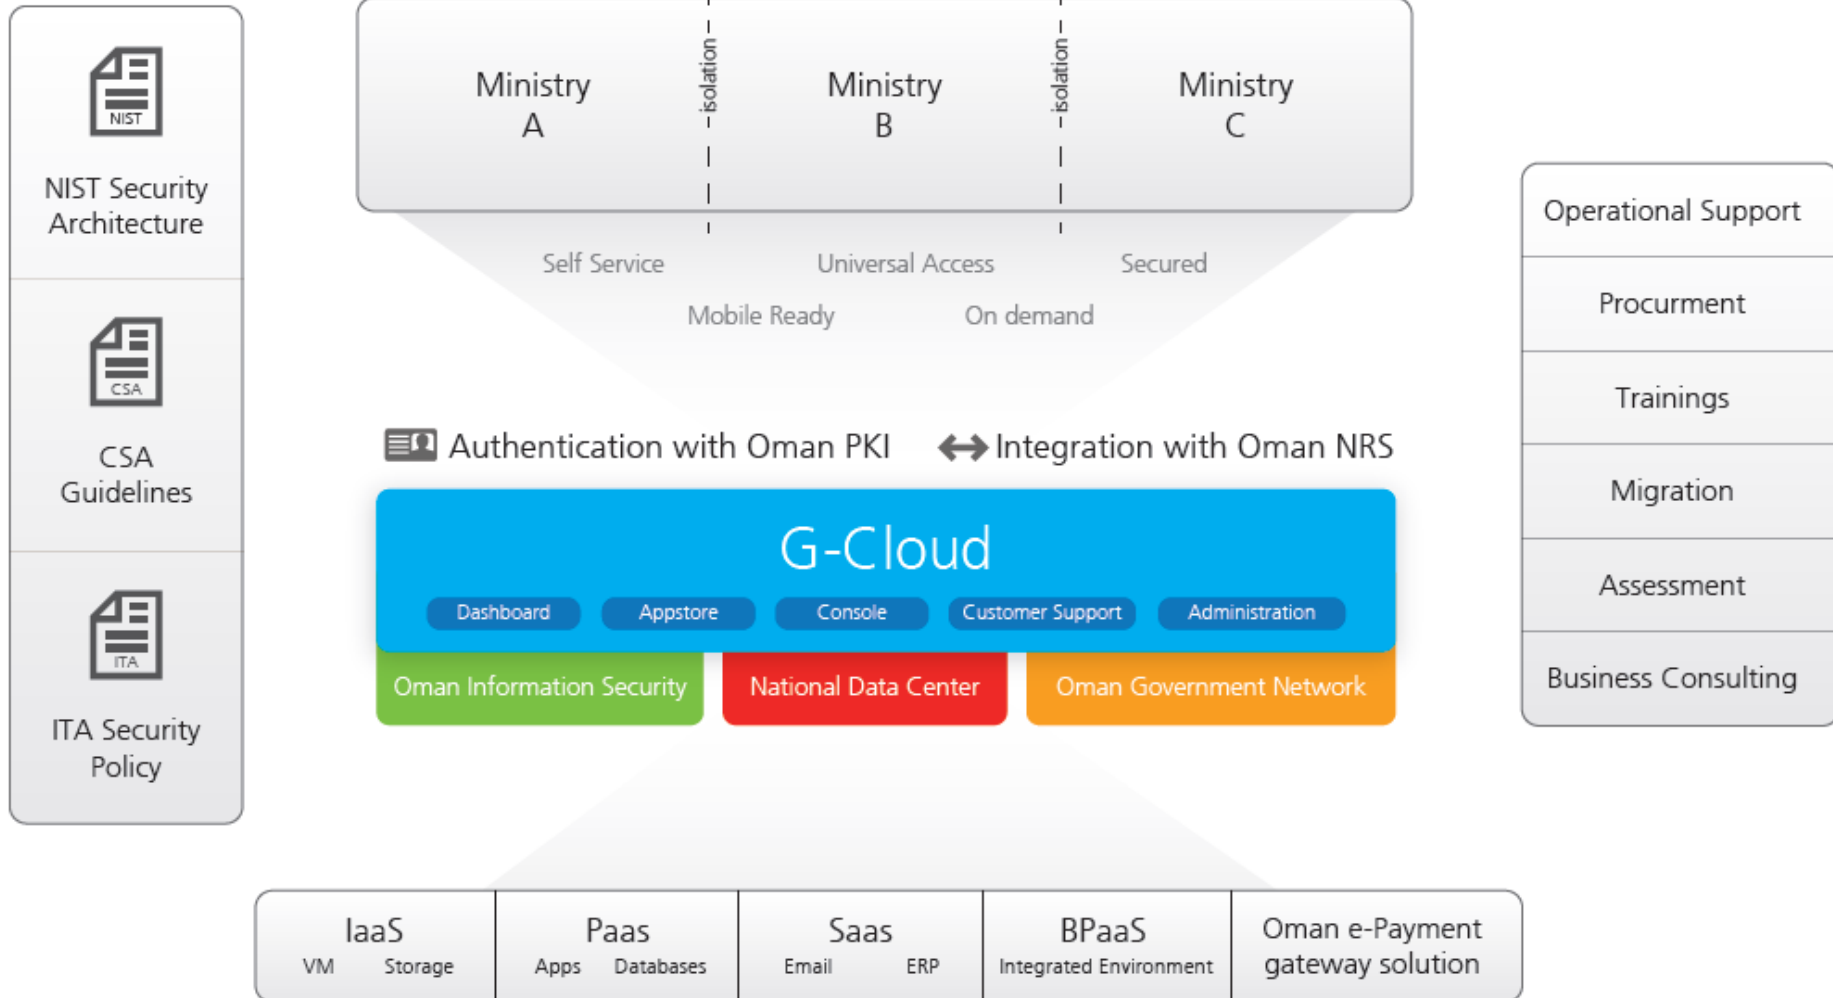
NIST

NIST Security Architecture

CSA

CSA Guidelines

ITA

ITA Security Policy

Ministry A

isolation

Ministry B

isolation

Ministry C

Self Service

Universal Access

Secured

Mobile Ready

On demand

Authentication with Oman PKI

Integration with Oman NRS

G-Cloud

Dashboard

Appstore

Console

Customer Support

Administration

Oman Information Security

National Data Center

Oman Government Network

Operational Support

Procurment

Trainings

Migration

Assessment

Business Consulting

| IaaS VM Storage | Paas Apps Databases | Saas Email ERP | BPaaS Integrated Environment | Oman e-Payment gateway solution |